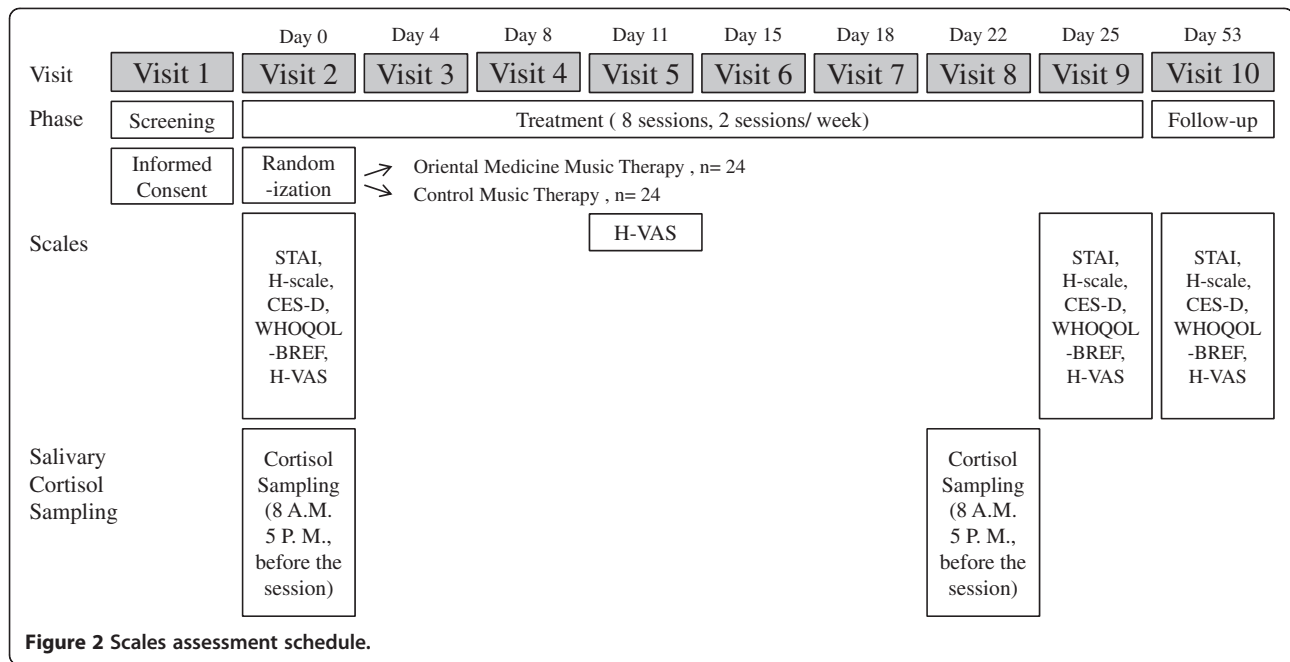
Day 0 Day 4 Day 8 Day 11 Day 15 Day 18 Day 22 Day 25 Day 53

Visit | Visit 1 | Visit 2 | Visit 3 | Visit 4 | Visit 5 | Visit 6 | Visit 7 | Visit 8 | Visit 9 | Visit 10

Phase | Screening | Treatment ( 8 sessions, 2 sessions/ week) | Follow-up

Informed Consent

Random -ization

Oriental Medicine Music Therapy , n= 24
Control Music Therapy , n= 24

Scales

STAI, H-scale, CES-D, WHOQOL -BREF, H-VAS

H-VAS

STAI, H-scale, CES-D, WHOQOL -BREF, H-VAS

STAI, H-scale, CES-D, WHOQOL -BREF, H-VAS

Salivary Cortisol Sampling

Cortisol Sampling (8 A.M. 5 P. M., before the session)

Cortisol Sampling (8 A.M. 5 P. M., before the session)

Figure 2 Scales assessment schedule.